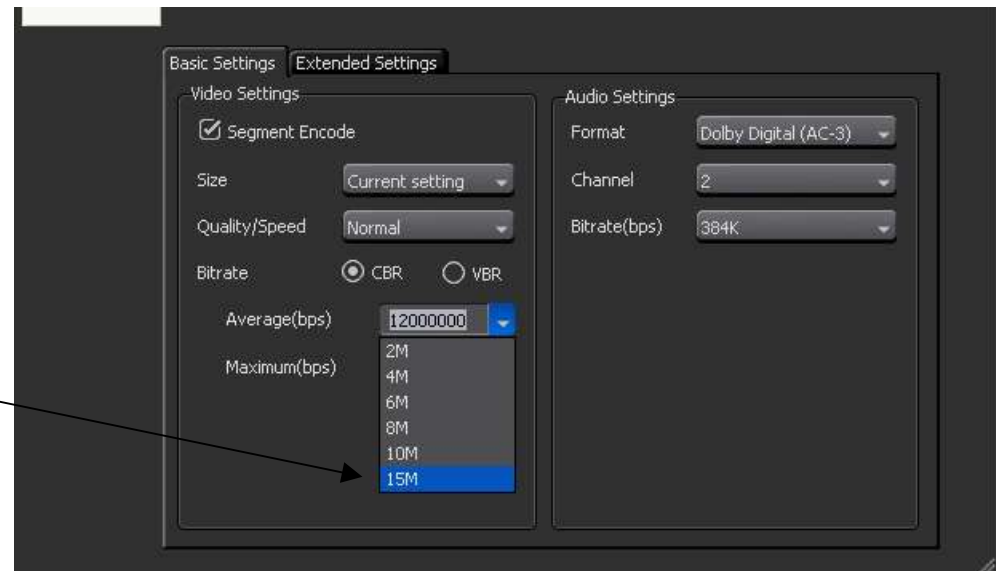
Basic Settings Extended Settings

Video Settings

Segment Encode

Size Current setting

Quality/Speed Normal

Bitrate CBR VBR

Average(bps) 12000000

Maximum(bps)

2M
4M
6M
8M
10M
15M

Audio Settings

Format Dolby Digital (AC-3)

Channel 2

Bitrate(bps) 384K